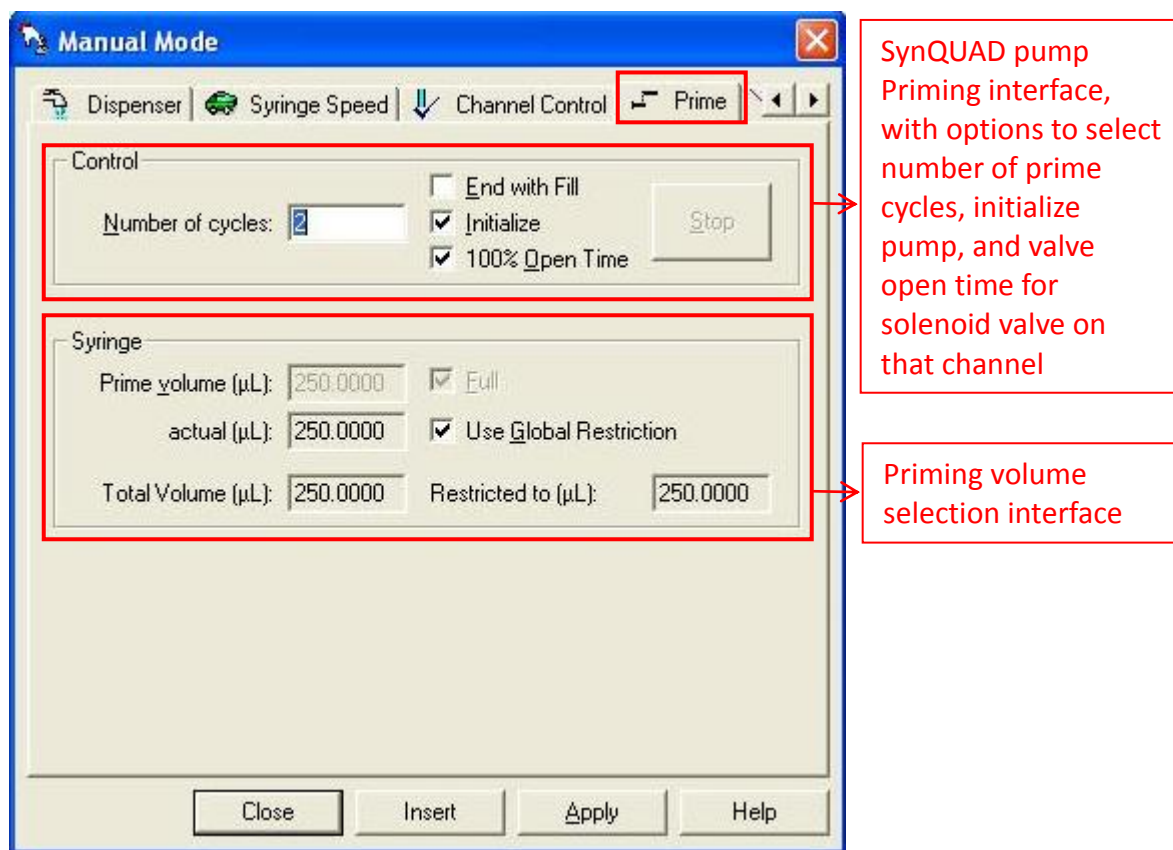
Manual Mode

Dispenser | Syringe Speed | Channel Control | Prime

Control

Number of cycles: 2

End with Fill

Initialize

100% Open Time

Stop

Syringe

Prime volume (µL): 250.0000

Full

actual (µL): 250.0000

Use Global Restriction

Total Volume (µL): 250.0000

Restricted to (µL): 250.0000

Close

Insert

Apply

Help

SynQUAD pump Priming interface, with options to select number of prime cycles, initialize pump, and valve open time for solenoid valve on that channel

Priming volume selection interface